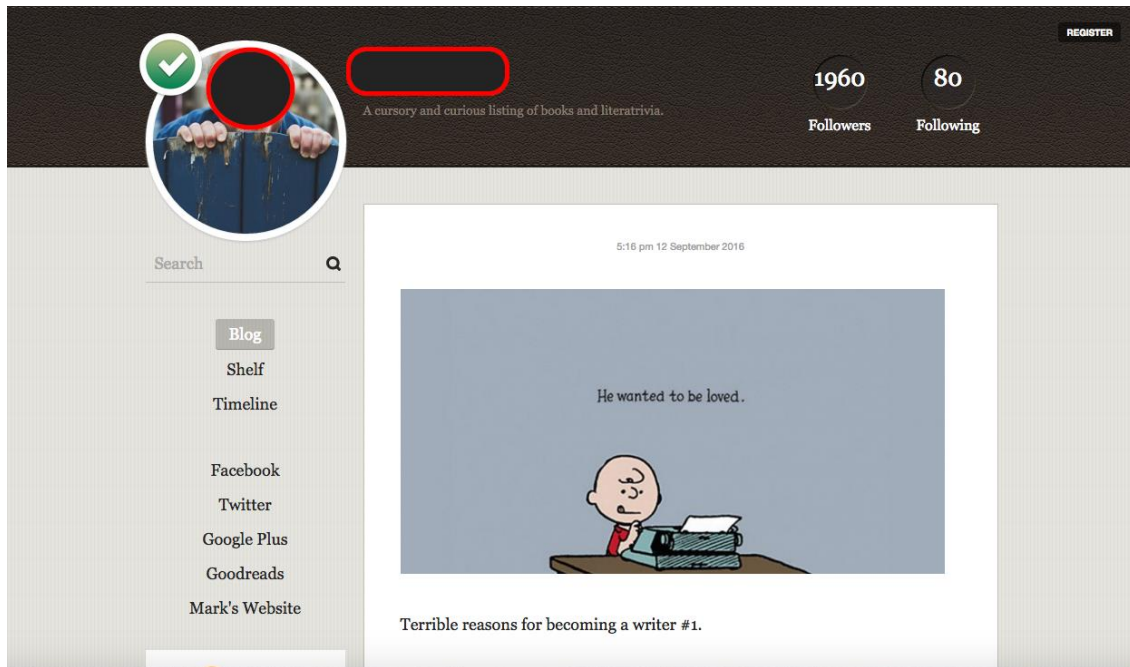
REGISTER

A cursory and curious listing of books and literatrivia.

1960
Followers

80
Following

Search

Blog
Shelf
Timeline

Facebook
Twitter
Google Plus
Goodreads
Mark's Website

5:16 pm 12 September 2016

He wanted to be loved.

Terrible reasons for becoming a writer #1.